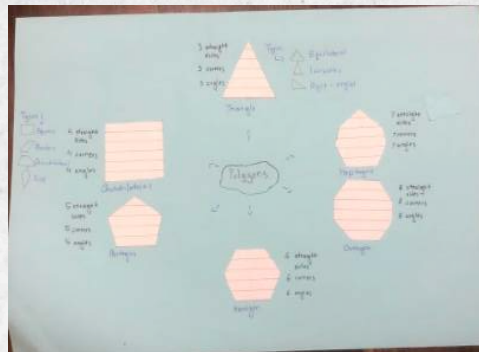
3 straight sides
3 corners
3 angles
Triangle

Types
Equilateral
Isosceles
Right - angled

Types
Square
Rhombus
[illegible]
Kite

4 straight sides
4 corners
4 angles
Quadrilateral

7 straight sides
7 corners
7 angles
Heptagon

Polygons

5 straight sides
5 corners
5 angles
Pentagon

8 straight sides
8 corners
8 angles
Octagon

6 straight sides
6 corners
6 angles
Hexagon